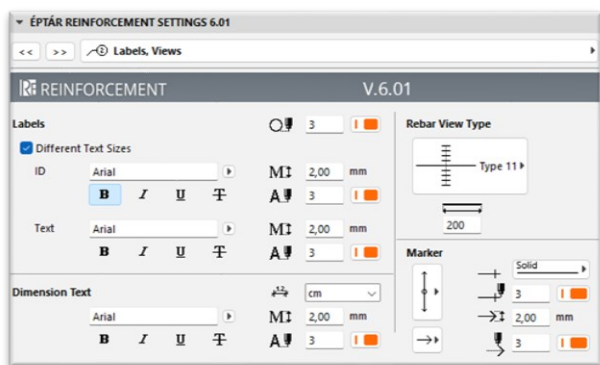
ÉPTÁR REINFORCEMENT SETTINGS 6.01

<< >> ② Labels, Views

REINFORCEMENT V.6.01

Labels
3
Different Text Sizes
ID Arial
B I U T
M 2,00 mm
A 3

Text Arial
B I U T
M 2,00 mm
A 3

Rebar View Type
Type 11
200

Marker
Solid
3
2,00 mm
3

Dimension Text
cm
Arial
B I U T
M 2,00 mm
A 3